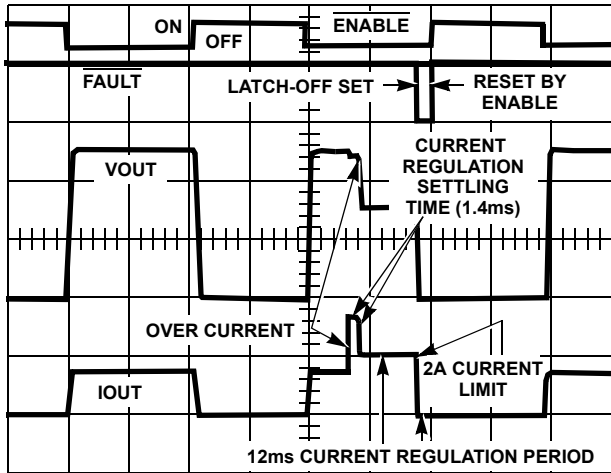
ON
OFF
$\overline{\text{ENABLE}}$
$\overline{\text{FAULT}}$
LATCH-OFF SET
RESET BY ENABLE
CURRENT REGULATION SETTLING TIME (1.4ms)
VOUT
OVER CURRENT
2A CURRENT LIMIT
IOUT
12ms CURRENT REGULATION PERIOD